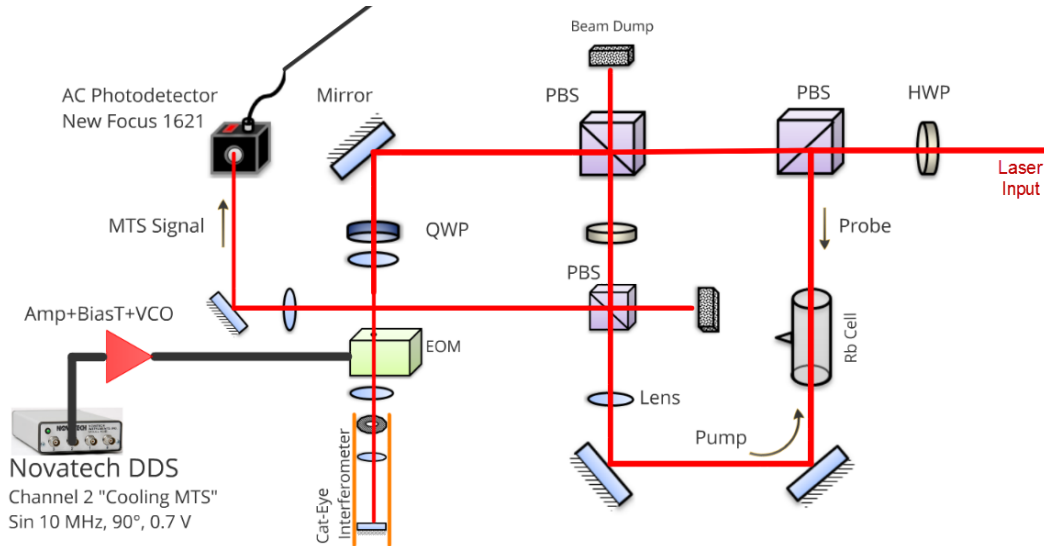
Beam Dump

AC Photodetector
New Focus 1621

Mirror

PBS

PBS

HWP

Laser
Input

MTS Signal

QWP

Probe

PBS

Amp+BiasT+VCO

EOM

Rb Cell

Lens

Pump

Cat-Eye
Interferometer

Novatech DDS
Channel 2 "Cooling MTS"
Sin 10 MHz, 90°, 0.7 V